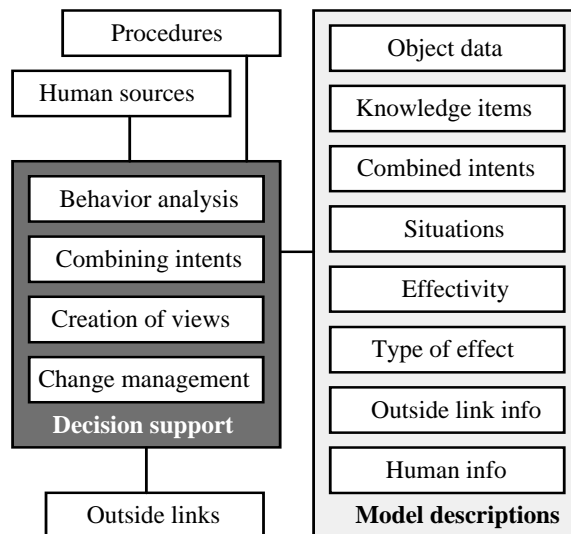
Procedures

Human sources

Behavior analysis

Combining intents

Creation of views

Change management

Decision support

Outside links

Object data

Knowledge items

Combined intents

Situations

Effectivity

Type of effect

Outside link info

Human info

Model descriptions